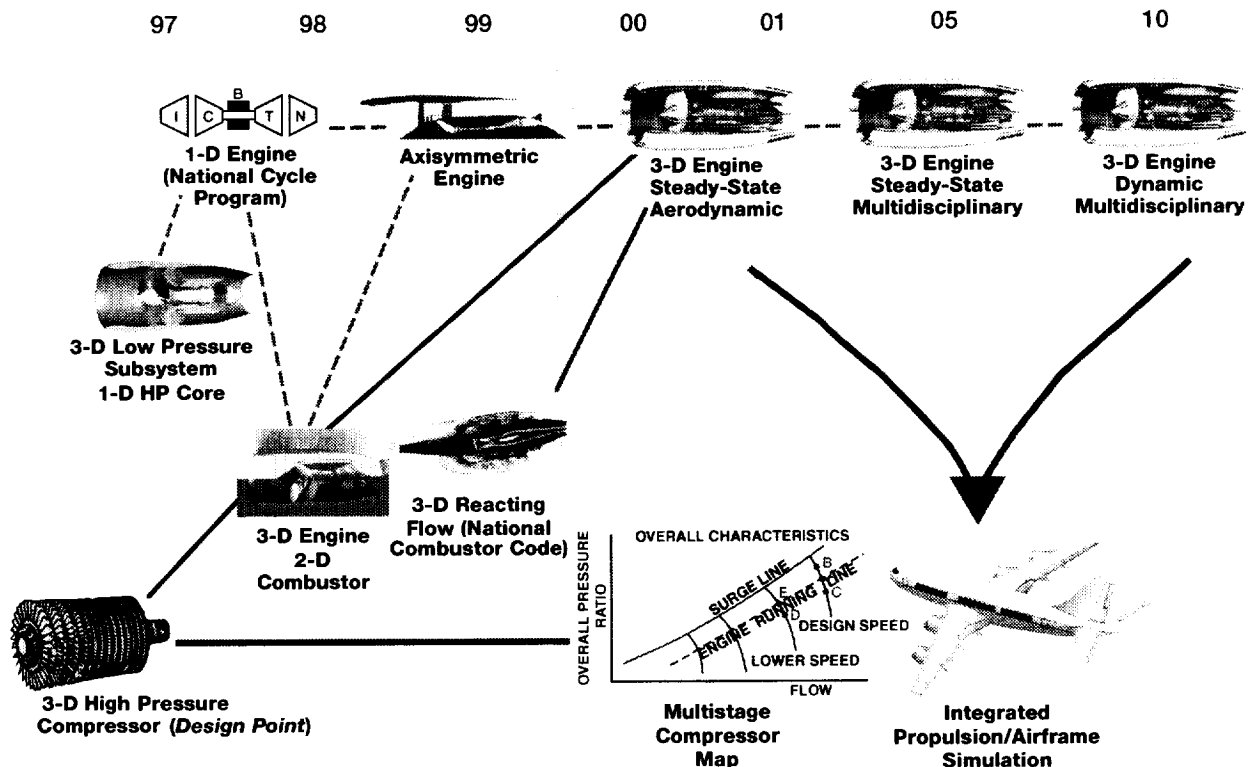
97 98 99 00 01 05 10

I C B T N

1-D Engine (National Cycle Program)

Axisymmetric Engine

3-D Engine Steady-State Aerodynamic

3-D Engine Steady-State Multidisciplinary

3-D Engine Dynamic Multidisciplinary

3-D Low Pressure Subsystem 1-D HP Core

3-D Engine 2-D Combustor

3-D Reacting Flow (National Combustor Code)

OVERALL CHARACTERISTICS

SURGE LINE

ENGINE RUNNING LINE

A B C D E

DESIGN SPEED

LOWER SPEED

OVERALL PRESSURE RATIO

FLOW

3-D High Pressure Compressor (*Design Point*)

Multistage Compressor Map

Integrated Propulsion/Airframe Simulation